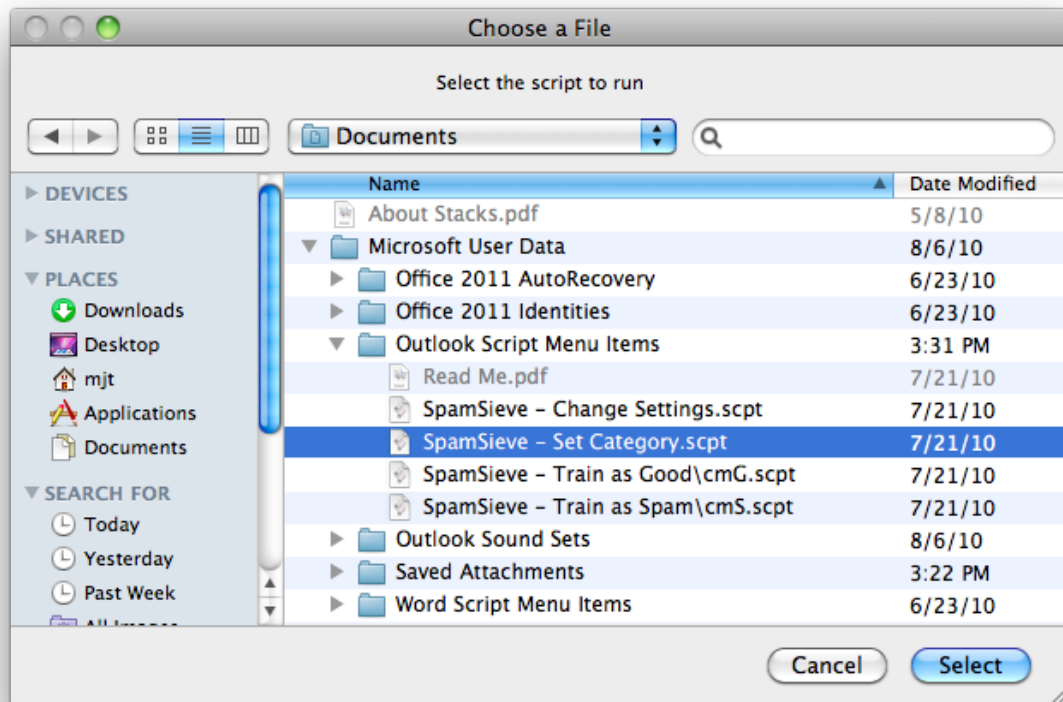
Choose a File

Select the script to run

Documents

DEVICES
SHARED
PLACES
Downloads
Desktop
mjt
Applications
Documents
SEARCH FOR
Today
Yesterday
Past Week
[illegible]

| Name | Date Modified |
|---|---|
| About Stacks.pdf | 5/8/10 |
| Microsoft User Data | 8/6/10 |
| Office 2011 AutoRecovery | 6/23/10 |
| Office 2011 Identities | 6/23/10 |
| Outlook Script Menu Items | 3:31 PM |
| Read Me.pdf | 7/21/10 |
| SpamSieve – Change Settings.scpt | 7/21/10 |
| SpamSieve – Set Category.scpt | 7/21/10 |
| SpamSieve – Train as Good\cmG.scpt | 7/21/10 |
| SpamSieve – Train as Spam\cmS.scpt | 7/21/10 |
| Outlook Sound Sets | 8/6/10 |
| Saved Attachments | 3:22 PM |
| Word Script Menu Items | 6/23/10 |

Cancel
Select